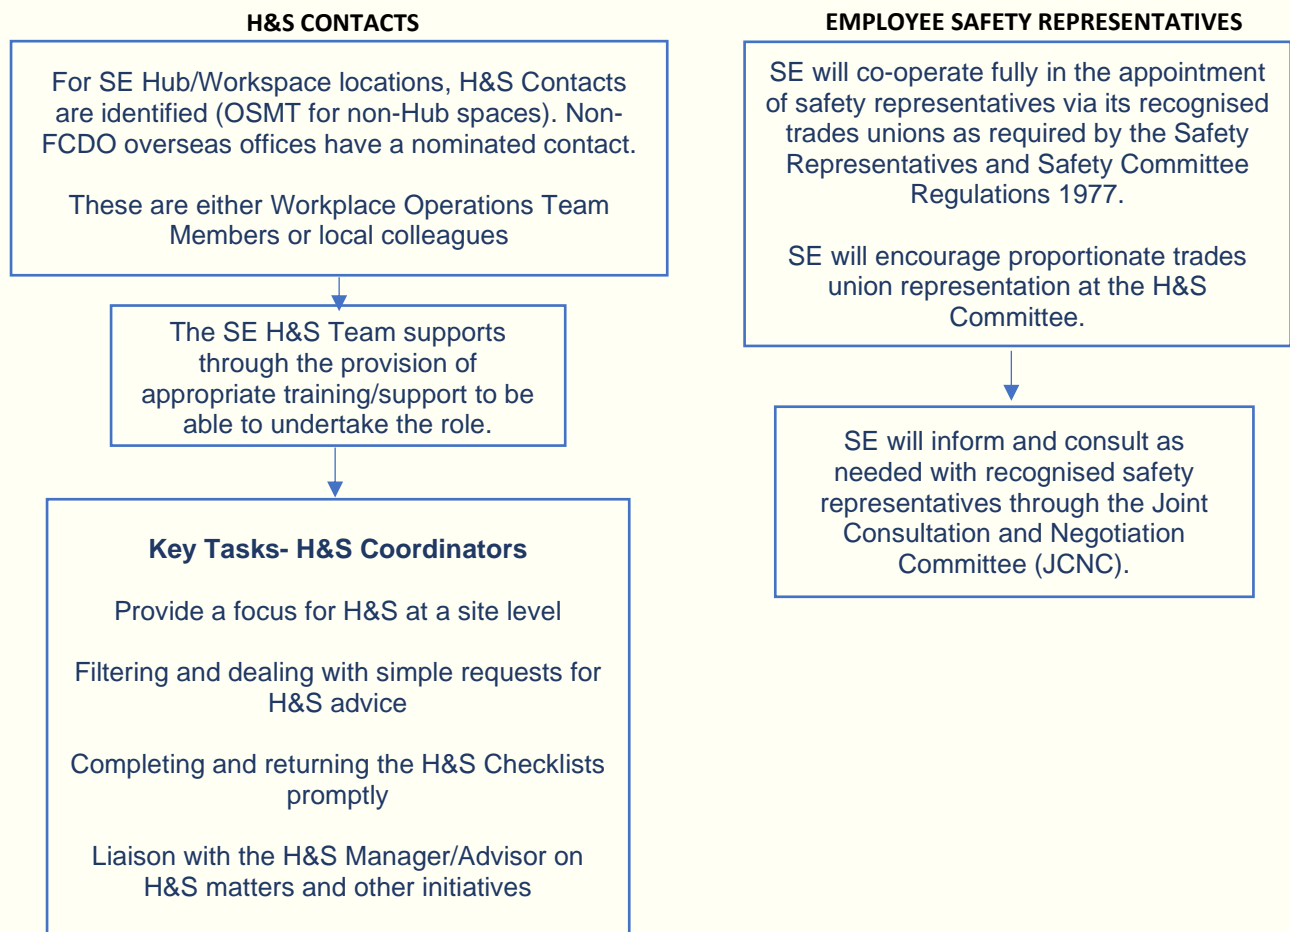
H&S CONTACTS

For SE Hub/Workspace locations, H&S Contacts are identified (OSMT for non-Hub spaces). Non-FCDO overseas offices have a nominated contact.

These are either Workplace Operations Team Members or local colleagues

The SE H&S Team supports through the provision of appropriate training/support to be able to undertake the role.

Key Tasks- H&S Coordinators

Provide a focus for H&S at a site level

Filtering and dealing with simple requests for H&S advice

Completing and returning the H&S Checklists promptly

Liaison with the H&S Manager/Advisor on H&S matters and other initiatives

EMPLOYEE SAFETY REPRESENTATIVES

SE will co-operate fully in the appointment of safety representatives via its recognised trades unions as required by the Safety Representatives and Safety Committee Regulations 1977.

SE will encourage proportionate trades union representation at the H&S Committee.

SE will inform and consult as needed with recognised safety representatives through the Joint Consultation and Negotiation Committee (JCNC).